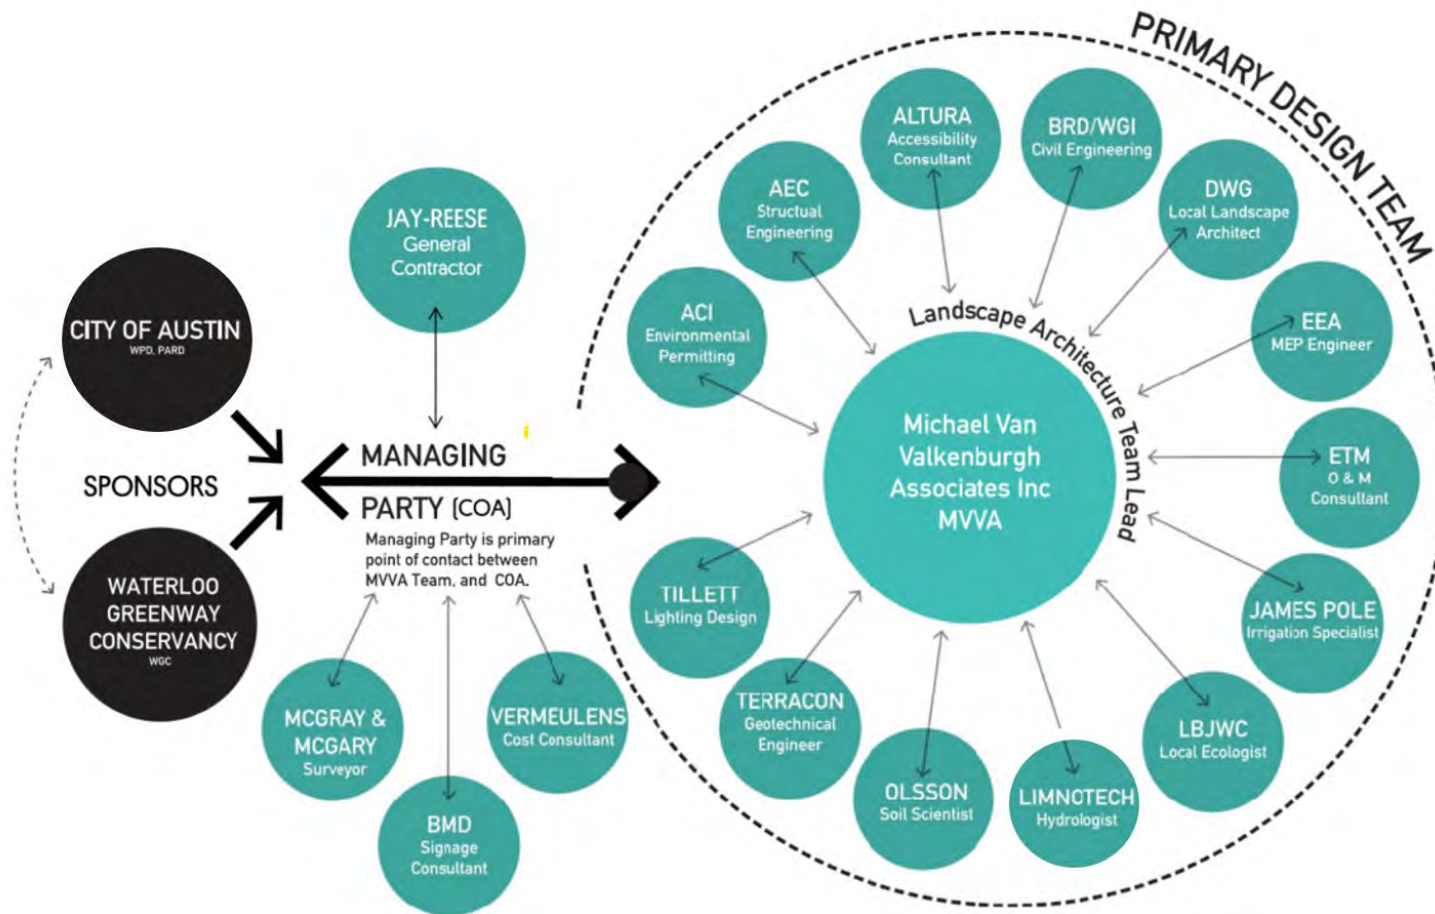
PRIMARY DESIGN TEAM

CITY OF AUSTIN
WPD, PARD

SPONSORS

WATERLOO GREENWAY CONSERVANCY
WGC

JAY-REESE
General Contractor

MANAGING PARTY (COA)
Managing Party is primary point of contact between MVVA Team, and COA.

MCGRAY & MCGARY
Surveyor

BMD
Signage Consultant

VERMEULENS
Cost Consultant

Landscape Architecture Team Lead

Michael Van Valkenburgh Associates Inc
MVVA

ALTURA
Accessibility Consultant

BRD/WGI
Civil Engineering

AEC
Structual Engineering

DWG
Local Landscape Architect

ACI
Environmental Permitting

EEA
MEP Engineer

ETM
O & M Consultant

TILLETT
Lighting Design

JAMES POLE
Irrigation Specialist

TERRACON
Geotechnical Engineer

LBJWC
Local Ecologist

OLSSON
Soil Scientist

LIMNOTECH
Hydrologist